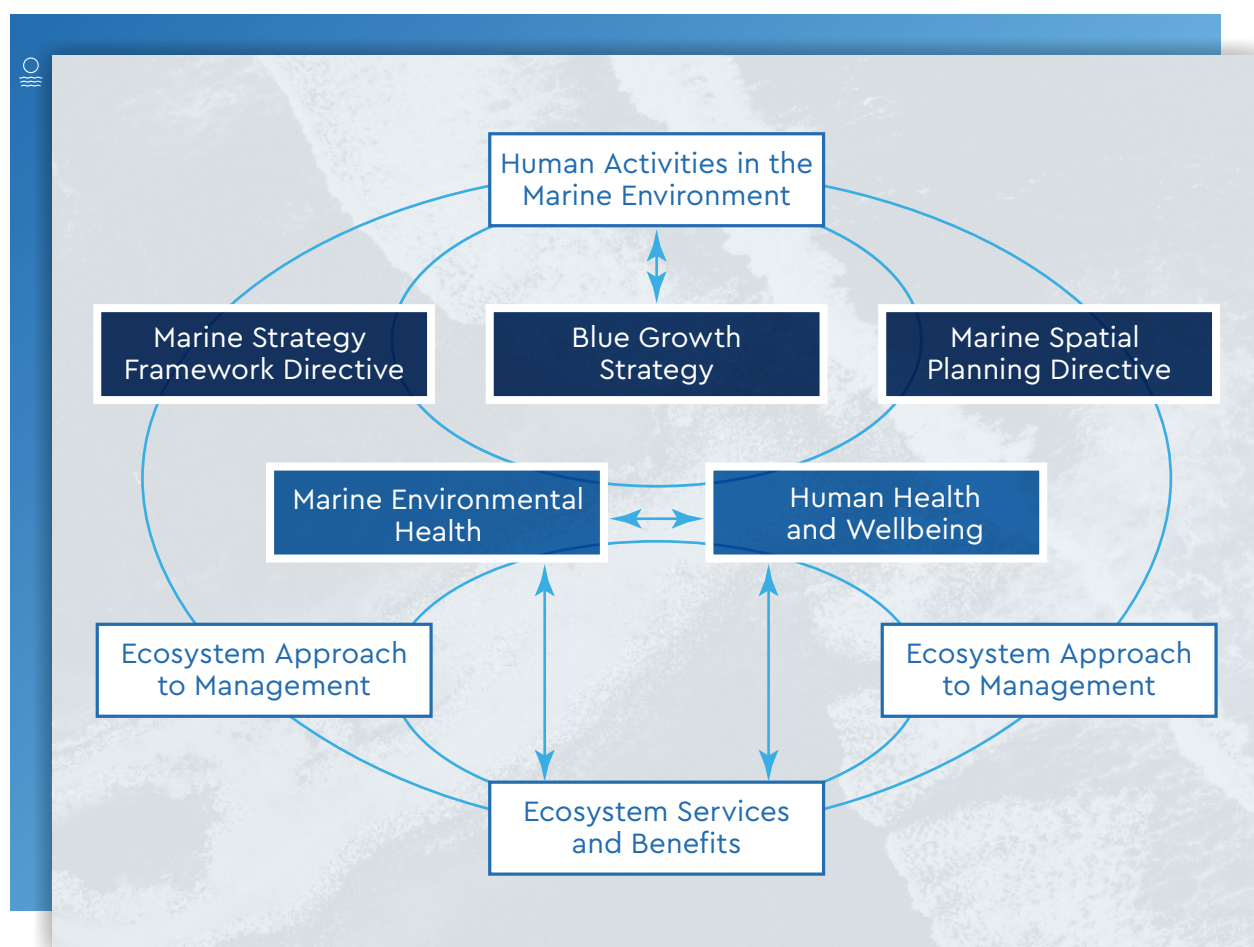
Human Activities in the Marine Environment

Marine Strategy Framework Directive

Blue Growth Strategy

Marine Spatial Planning Directive

Marine Environmental Health

Human Health and Wellbeing

Ecosystem Approach to Management

Ecosystem Approach to Management

Ecosystem Services and Benefits